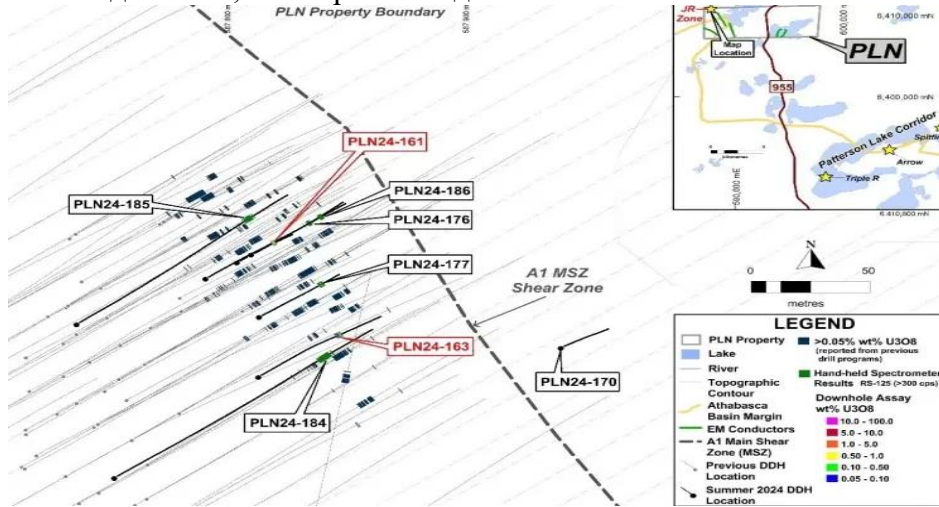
PLN Property Boundary

587,800 mE

587,900 mE

JR Zone

Map Location

600,000 mE

6,410,000 mN

PLN

955

6,400,000 mN

Patterson Lake Corridor

Arrow

Spitfire

Triple R

590,000 mE

6,400,000 mN

PLN24-161

PLN24-185

PLN24-186

PLN24-176

PLN24-177

A1 MSZ Shear Zone

PLN24-163

PLN24-170

PLN24-184

0

50

metres

N

LEGEND

PLN Property

Lake

River

Topographic Contour

Athabasca Basin Margin

EM Conductors

A1 Main Shear Zone (MSZ)

Previous DDH Location

Summer 2024 DDH Location

>0.05% wt% U3O8 (reported from previous drill programs)

Hand-held Spectrometer Results RS-125 (>300 cps)

Downhole Assay wt% U3O8

10.0 - 100.0

5.0 - 10.0

1.0 - 5.0

0.50 - 1.0

0.10 - 0.50

0.05 - 0.10